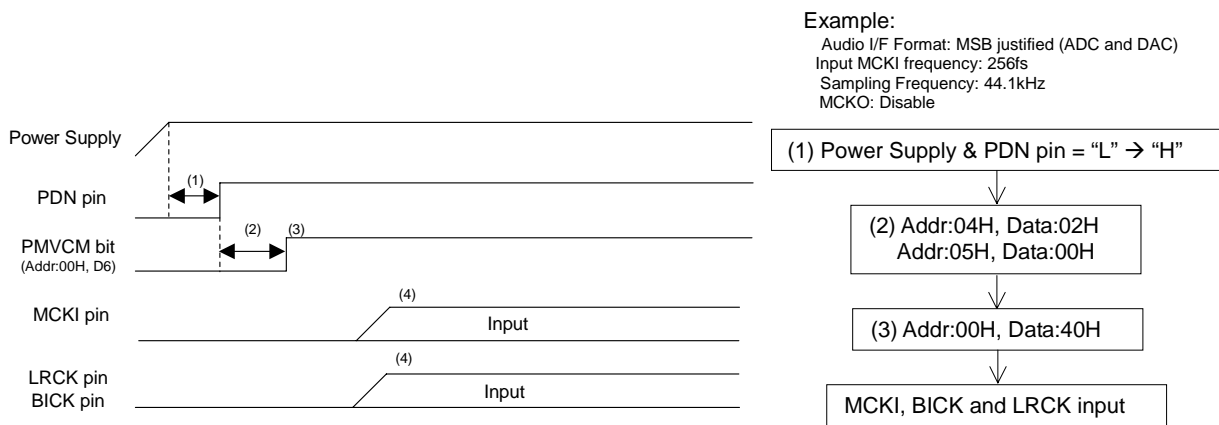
Example:
Audio I/F Format: MSB justified (ADC and DAC)
Input MCKI frequency: 256fs
Sampling Frequency: 44.1kHz
MCKO: Disable

Power Supply

PDN pin

PMVCM bit
(Addr:00H, D6)

MCKI pin

LRCK pin
BICK pin

(1)

(2)

(3)

(4)

Input

(4)

Input

(1) Power Supply & PDN pin = “L” → “H”

(2) Addr:04H, Data:02H
Addr:05H, Data:00H

(3) Addr:00H, Data:40H

MCKI, BICK and LRCK input